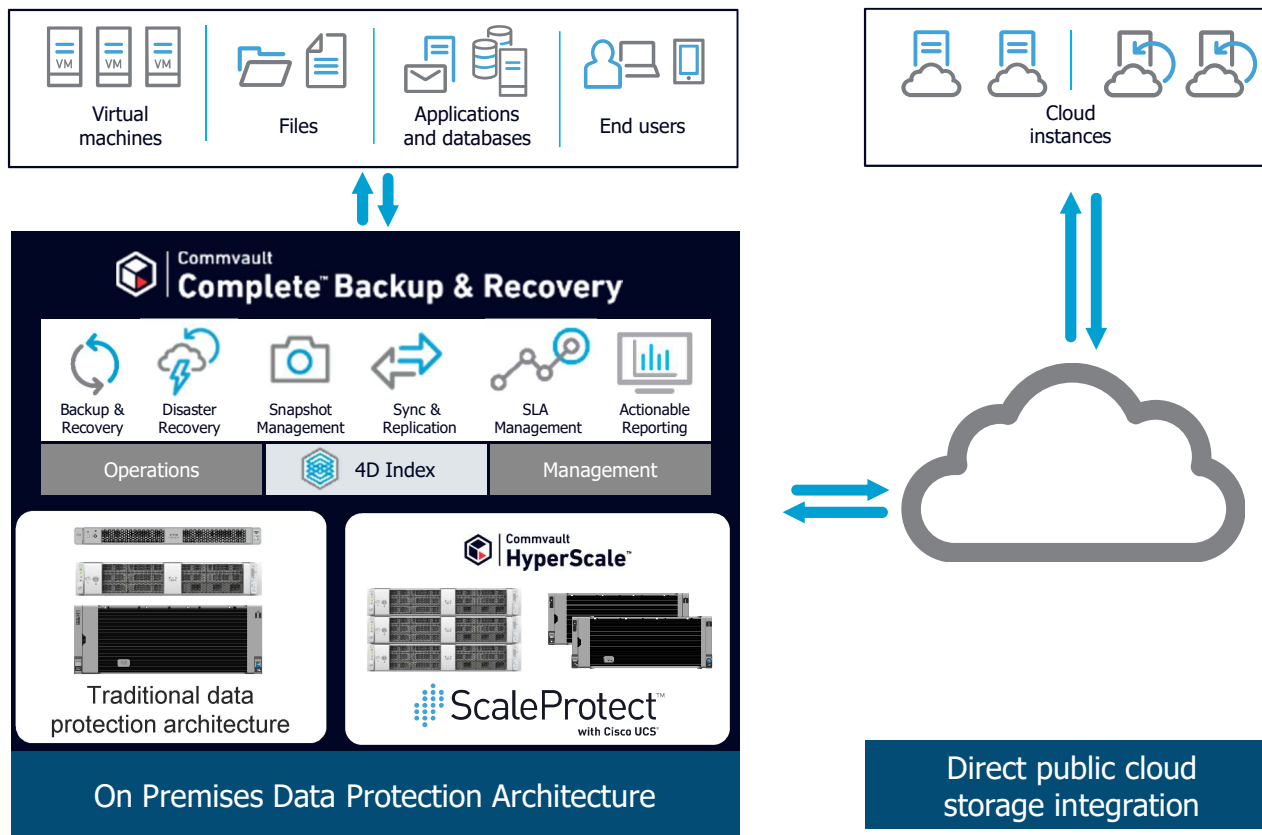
VM VM VM

Virtual machines

Files

Applications and databases

End users

Cloud instances

Commvault
Complete™ Backup & Recovery

Backup & Recovery

Disaster Recovery

Snapshot Management

Sync & Replication

SLA Management

Actionable Reporting

Operations

4D Index

Management

Traditional data protection architecture

Commvault
HyperScale™

ScaleProtect™
with Cisco UCS

On Premises Data Protection Architecture

Direct public cloud storage integration